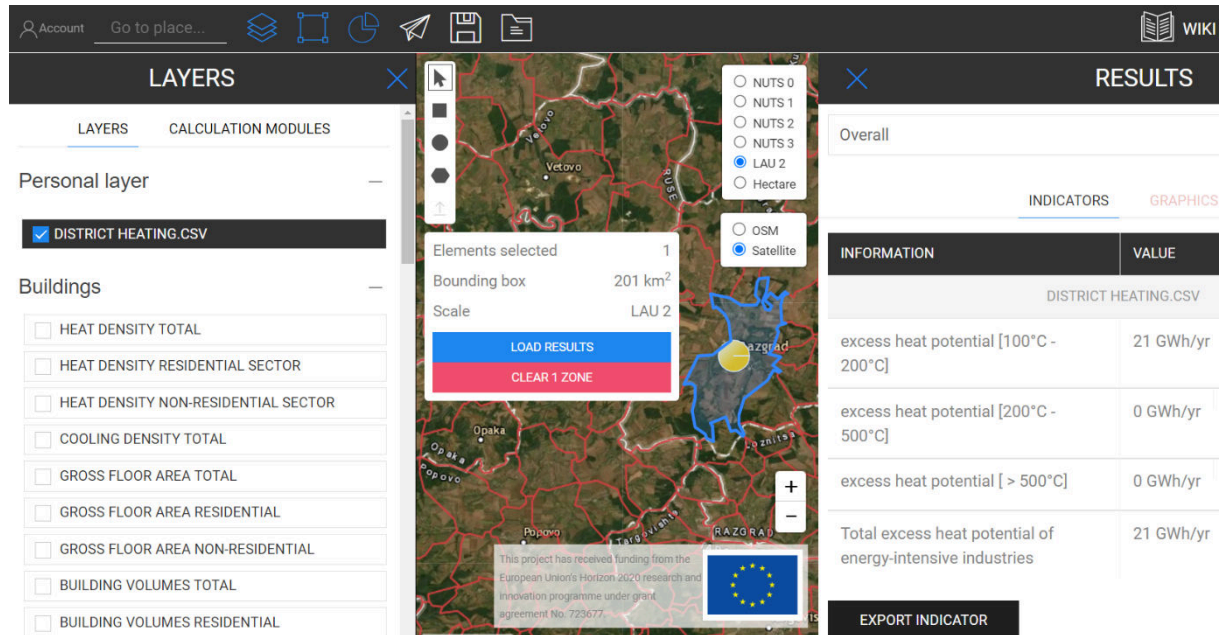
Account Go to place...

WIKI

LAYERS

LAYERS CALCULATION MODULES

Personal layer —

DISTRICT HEATING.CSV

Buildings —

HEAT DENSITY TOTAL

HEAT DENSITY RESIDENTIAL SECTOR

HEAT DENSITY NON-RESIDENTIAL SECTOR

COOLING DENSITY TOTAL

GROSS FLOOR AREA TOTAL

GROSS FLOOR AREA RESIDENTIAL

GROSS FLOOR AREA NON-RESIDENTIAL

BUILDING VOLUMES TOTAL

BUILDING VOLUMES RESIDENTIAL

NUTS 0
NUTS 1
NUTS 2
NUTS 3
LAU 2
Hectare

OSM
Satellite

Vetovo

Elements selected 1
Bounding box 201 km$^2$
Scale LAU 2

LOAD RESULTS

CLEAR 1 ZONE

Razgrad

Opaka

Loznitsa

Popovo

Targovishte

RAZGRAD

+
−

This project has received funding from the European Union's Horizon 2020 research and innovation programme under grant agreement No. 723677.

RESULTS

Overall

INDICATORS GRAPHICS

| INFORMATION | VALUE |
|---|---|
| DISTRICT HEATING.CSV | |
| excess heat potential [100°C - 200°C] | 21 GWh/yr |
| excess heat potential [200°C - 500°C] | 0 GWh/yr |
| excess heat potential [ > 500°C] | 0 GWh/yr |
| Total excess heat potential of energy-intensive industries | 21 GWh/yr |

EXPORT INDICATOR